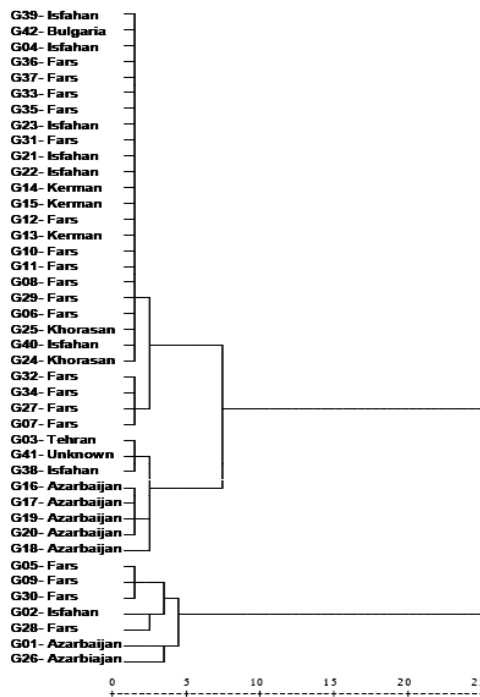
G39- Isfahan
G42- Bulgaria
G04- Isfahan
G36- Fars
G37- Fars
G33- Fars
G35- Fars
G23- Isfahan
G31- Fars
G21- Isfahan
G22- Isfahan
G14- Kerman
G15- Kerman
G12- Fars
G13- Kerman
G10- Fars
G11- Fars
G08- Fars
G29- Fars
G06- Fars
G25- Khorasan
G40- Isfahan
G24- Khorasan
G32- Fars
G34- Fars
G27- Fars
G07- Fars
G03- Tehran
G41- Unknown
G38- Isfahan
G16- Azarbaijan
G17- Azarbaijan
G19- Azarbaijan
G20- Azarbaijan
G18- Azarbaijan
G05- Fars
G09- Fars
G30- Fars
G02- Isfahan
G28- Fars
G01- Azarbaijan
G26- Azarbiajan

0 5 10 15 20 2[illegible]